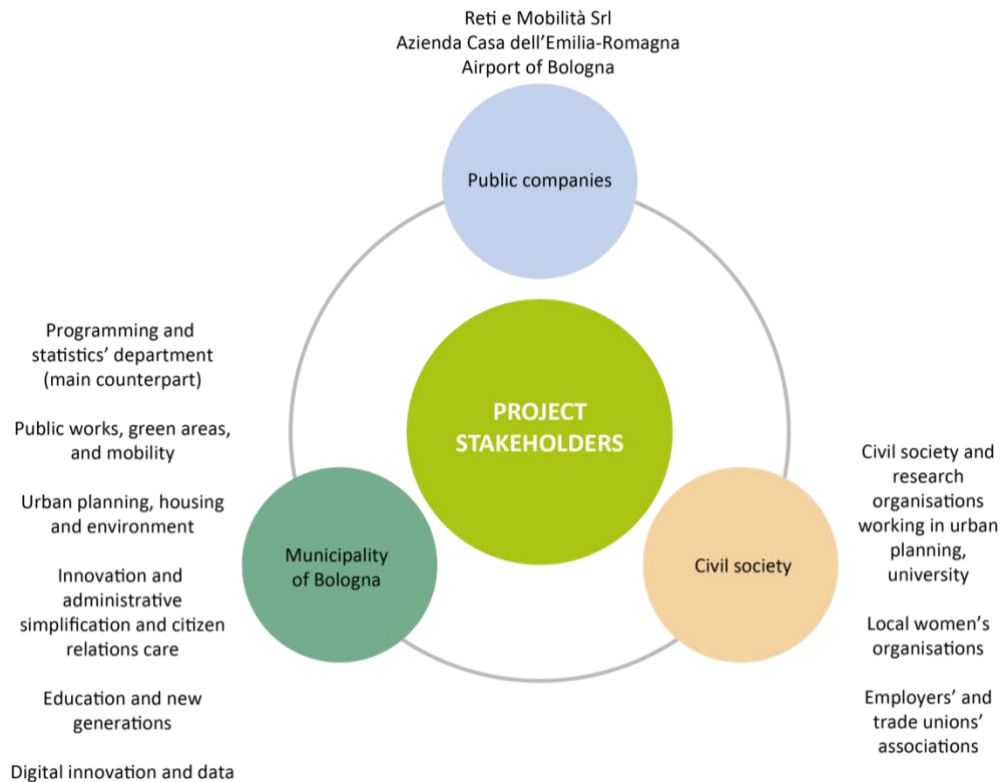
Reti e Mobilità Srl
Azienda Casa dell'Emilia-Romagna
Airport of Bologna

Public companies

PROJECT STAKEHOLDERS

Programming and statistics' department (main counterpart)

Public works, green areas, and mobility

Urban planning, housing and environment

Innovation and administrative simplification and citizen relations care

Education and new generations

Digital innovation and data

Municipality of Bologna

Civil society

Civil society and research organisations working in urban planning, university

Local women's organisations

Employers' and trade unions' associations